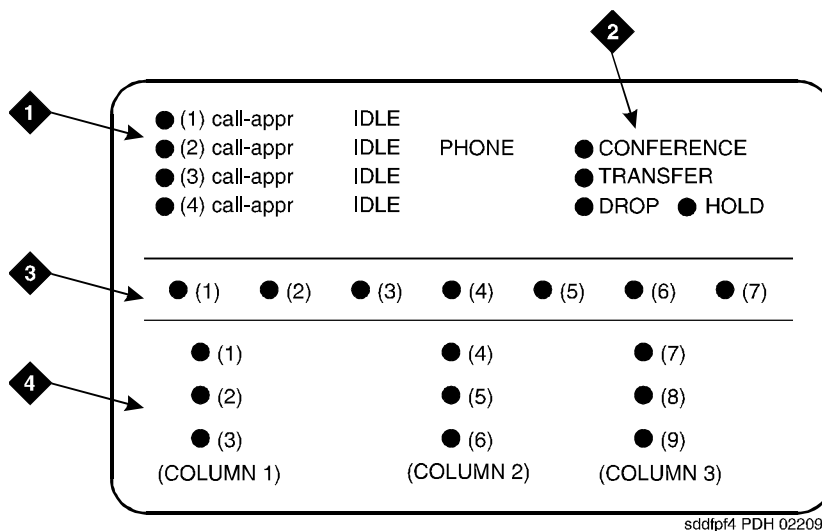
2

1

(1) call-appr IDLE
(2) call-appr IDLE PHONE
(3) call-appr IDLE
(4) call-appr IDLE

CONFERENCE
TRANSFER
DROP HOLD

3

(1) (2) (3) (4) (5) (6) (7)

4

(1)
(2)
(3)
(COLUMN 1)

(4)
(5)
(6)
(COLUMN 2)

(7)
(8)
(9)
(COLUMN 3)

sddfpf4 PDH 02209